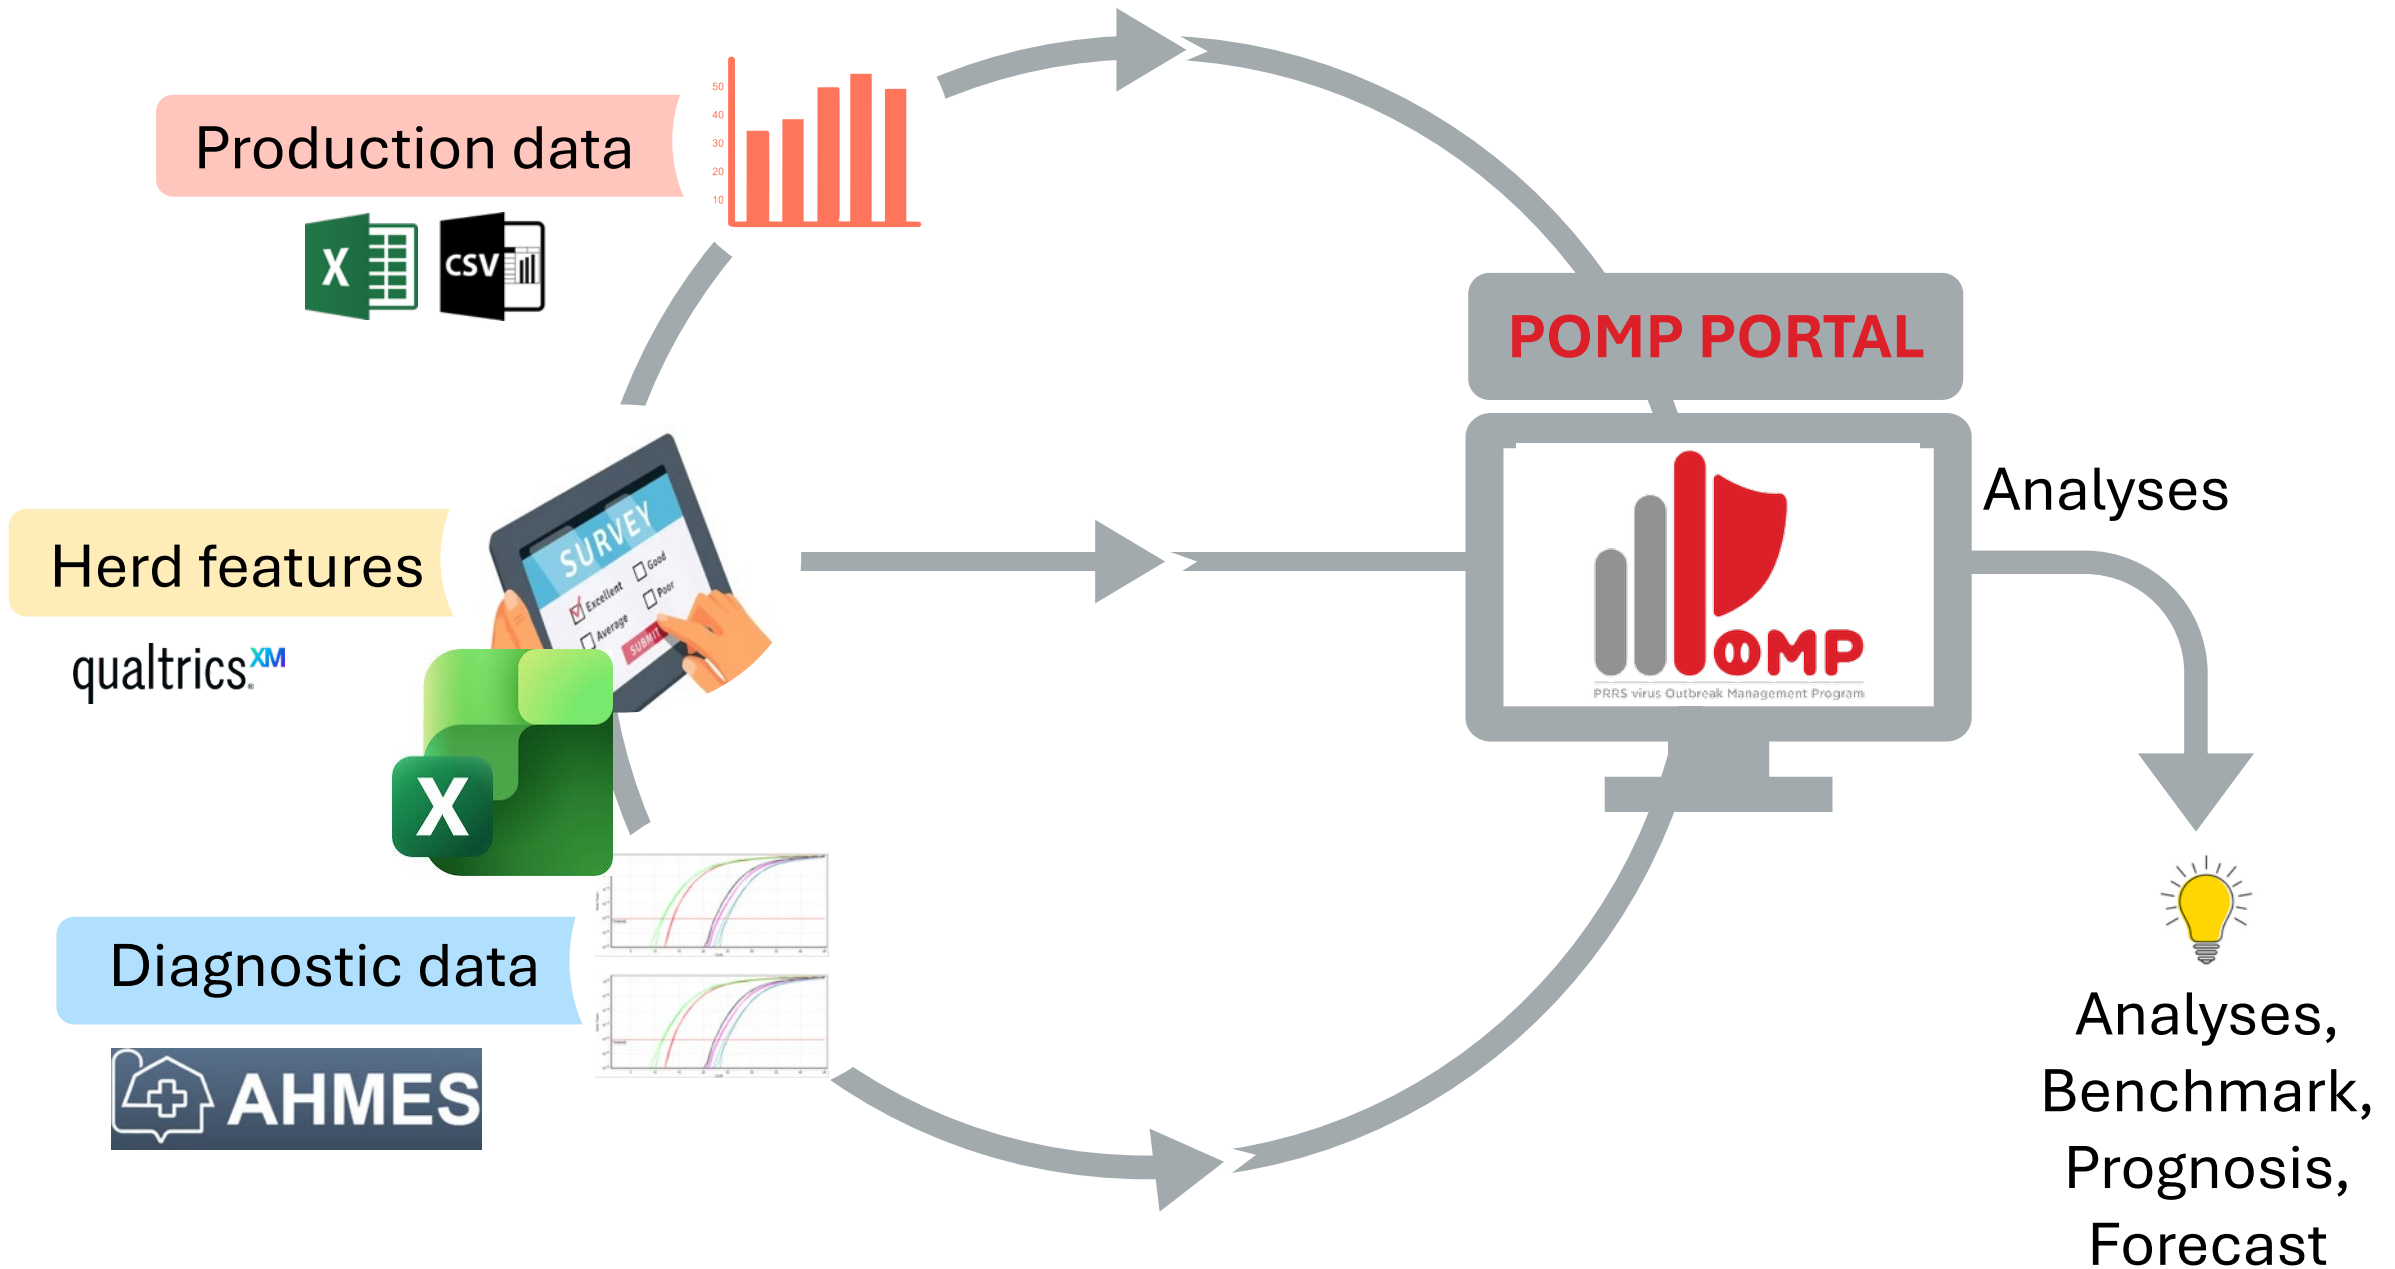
Production data

50
40
30
20
10

X

CSV

POMP PORTAL

Herd features

SURVEY
Excellent
Good
Average
Poor
SUBMIT

qualtrics XM

X

OMP
PRRS virus Outbreak Management Program

Analyses

Diagnostic data

AHMES

Analyses, Benchmark, Prognosis, Forecast